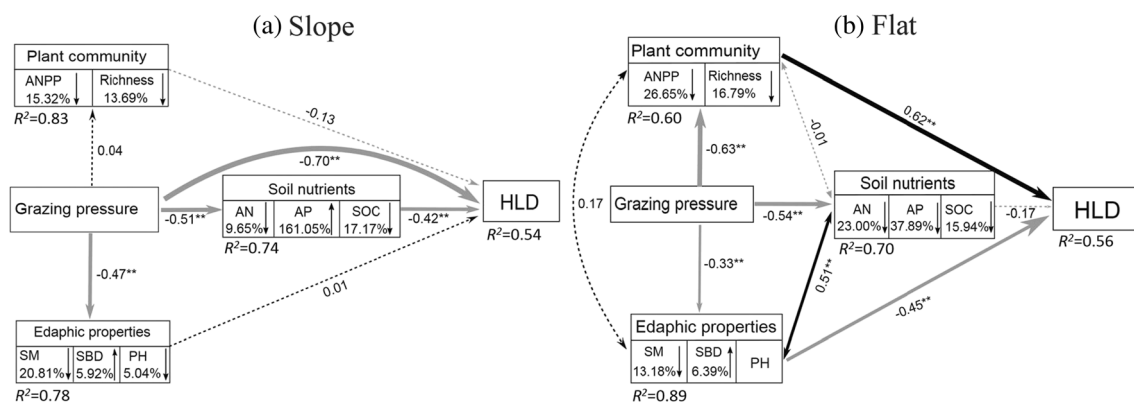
(a) Slope

Plant community

| ANPP 15.32% | Richness 13.69% |
|---|---|

$R^2$=0.83

-0.13

0.04

-0.70**

Grazing pressure

-0.51**

Soil nutrients

| AN 9.65% | AP 161.05% | SOC 17.17% |
|---|---|---|

$R^2$=0.74

-0.42**

HLD

$R^2$=0.54

-0.47**

0.01

Edaphic properties

| SM 20.81% | SBD 5.92% | PH 5.04% |
|---|---|---|

$R^2$=0.78

(b) Flat

Plant community

| ANPP 26.65% | Richness 16.79% |
|---|---|

$R^2$=0.60

0.62**

-0.01

-0.63**

0.17

Grazing pressure

-0.54**

Soil nutrients

| AN 23.00% | AP 37.89% | SOC 15.94% |
|---|---|---|

$R^2$=0.70

-0.17

HLD

$R^2$=0.56

-0.33**

0.51**

-0.45**

Edaphic properties

| SM 13.18% | SBD 6.39% | PH |
|---|---|---|

$R^2$=0.89